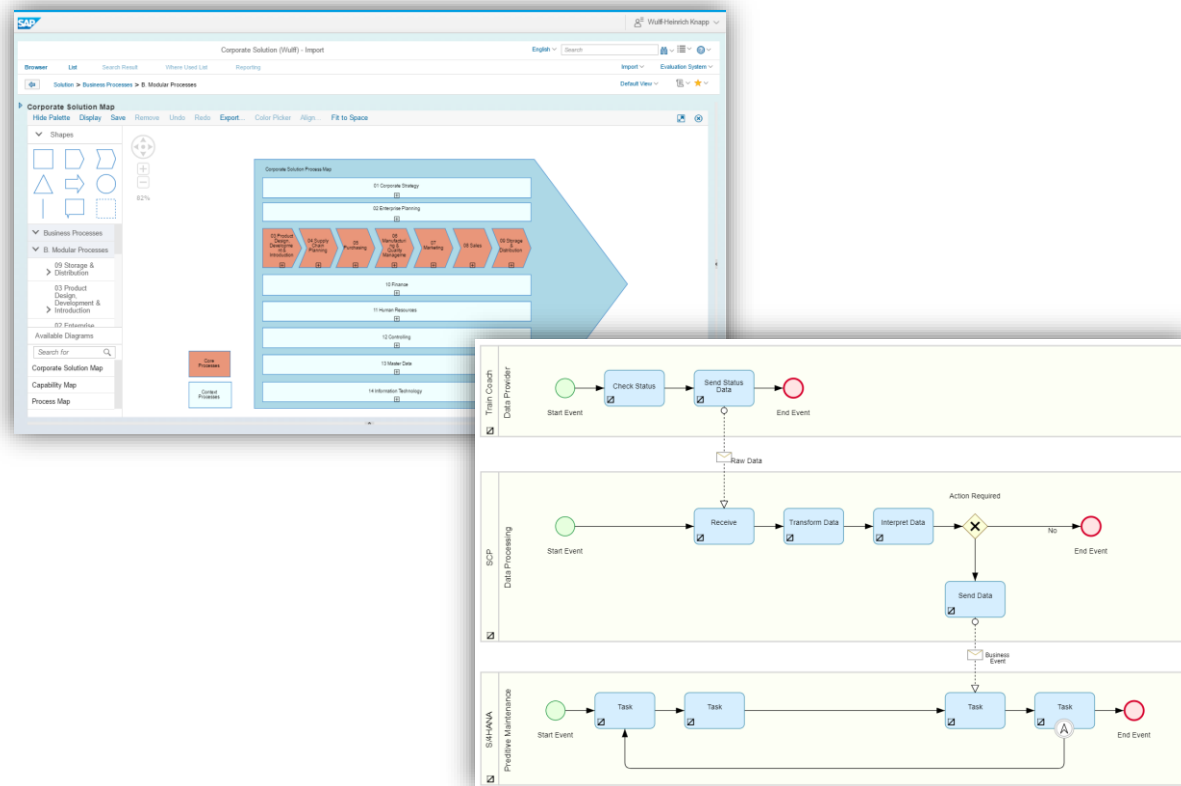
SAP

Wulff-Heinrich Knapp

Corporate Solution (Wulff) - Import

English Search

Browser List Search Result Where Used List Reporting

Import Evaluation System

Solution > Business Processes > B. Modular Processes

Default View

Corporate Solution Map

Hide Palette Display Save Remove Undo Redo Export... Color Picker Align... Fit to Space

Shapes

82%

Business Processes

B. Modular Processes

09 Storage & Distribution

03 Product Design, Development & Introduction

02 Enterprise

Available Diagrams

Search for

Corporate Solution Map

Capability Map

Process Map

Corporate Solution Process Map

01 Corporate Strategy

02 Enterprise Planning

03 Product Design, Development & Introduction

04 Supply Chain Planning

05 Purchasing

06 Manufacturing & Quality Management

07 Marketing

08 Sales

09 Storage & Distribution

10 Finance

11 Human Resources

12 Controlling

13 Master Data

14 Information Technology

Core Processes

Context Processes

Train Coach

Data Provider

Start Event

Check Status

Send Status Data

End Event

Raw Data

Action Required

SCP

Data Processing

Start Event

Receive

Transform Data

Interpret Data

No

End Event

Send Data

Business Event

S4HANA

Predictive Maintenance

Start Event

Task

Task

Task

Task

End Event